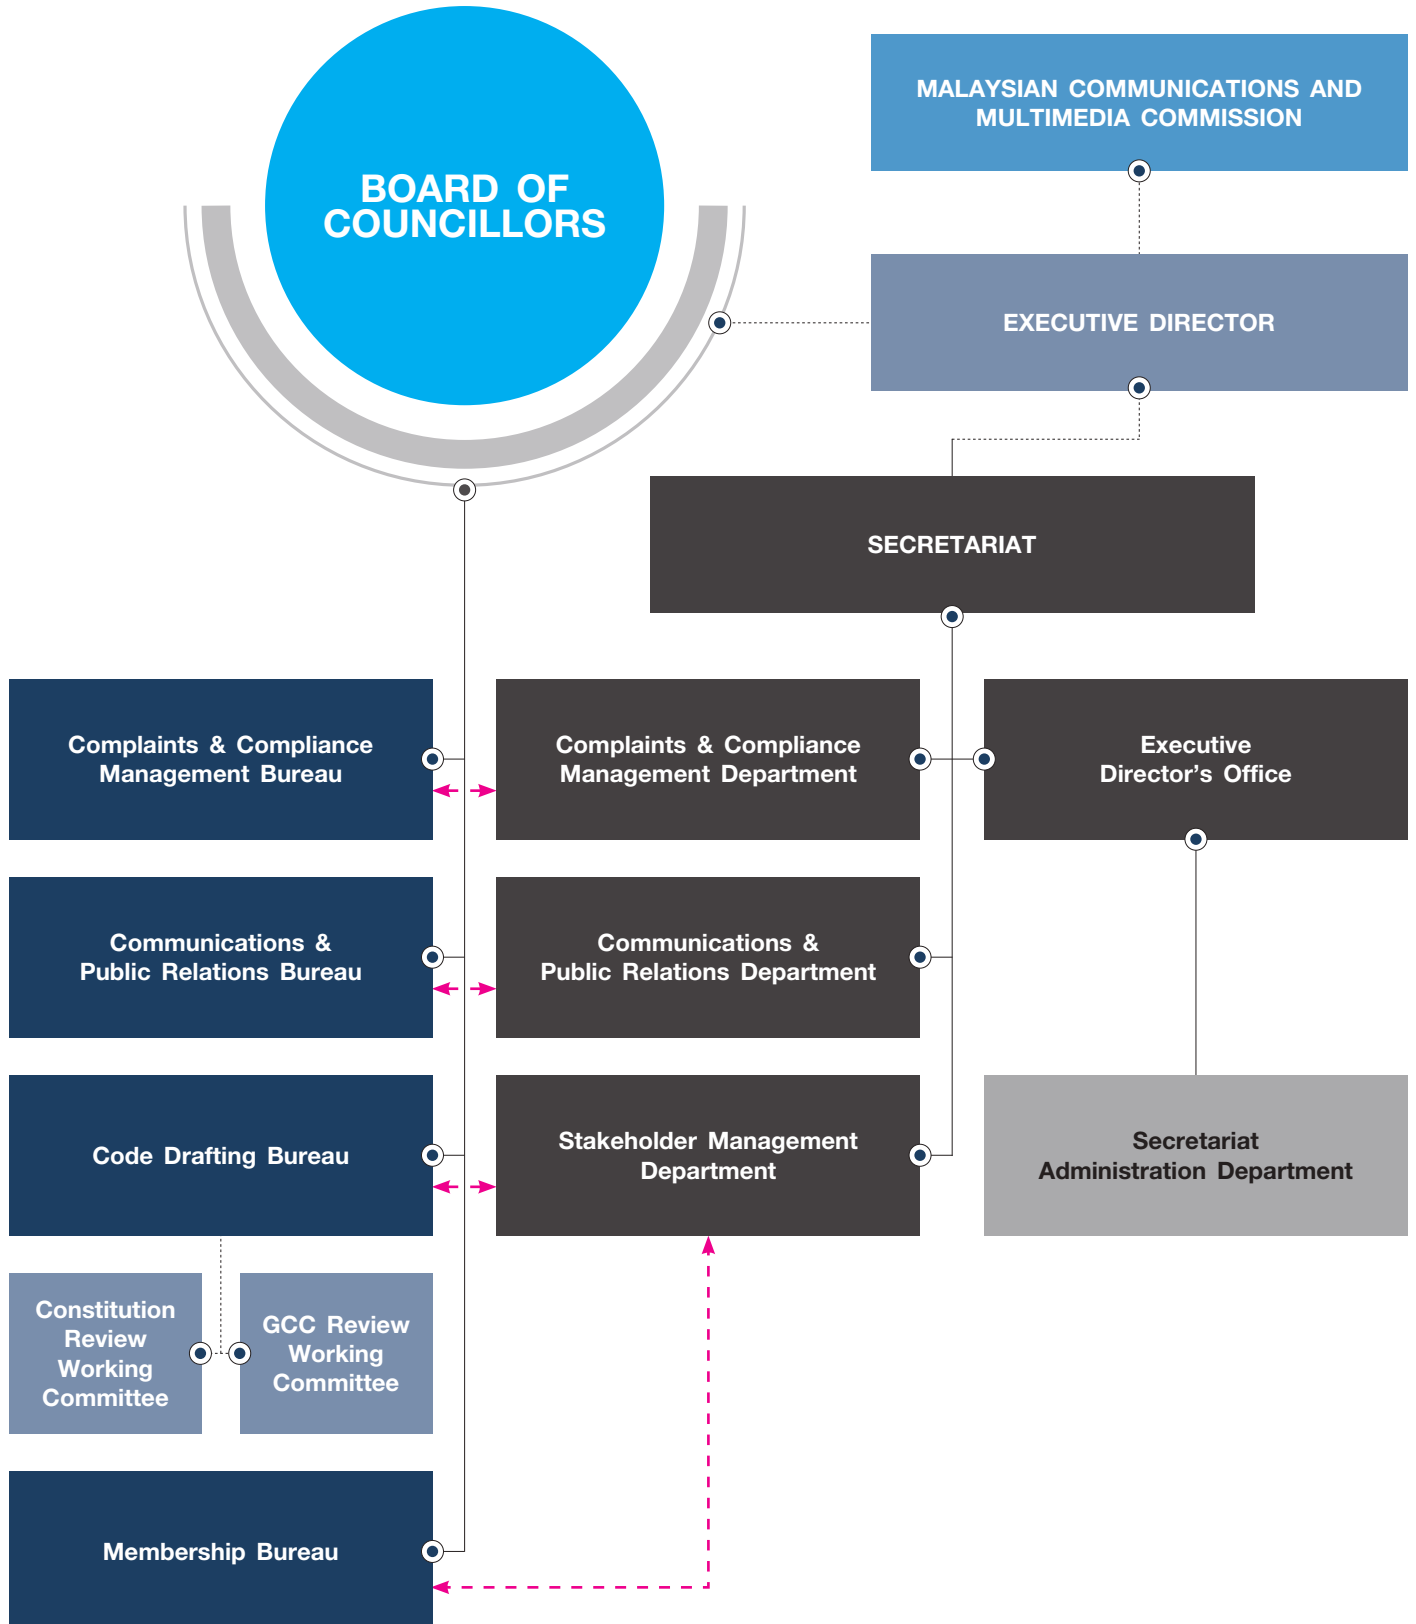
BOARD OF COUNCILLORS

MALAYSIAN COMMUNICATIONS AND MULTIMEDIA COMMISSION

EXECUTIVE DIRECTOR

SECRETARIAT

Complaints & Compliance Management Bureau

Complaints & Compliance Management Department

Executive Director’s Office

Communications & Public Relations Bureau

Communications & Public Relations Department

Code Drafting Bureau

Stakeholder Management Department

Secretariat Administration Department

Constitution Review Working Committee

GCC Review Working Committee

Membership Bureau